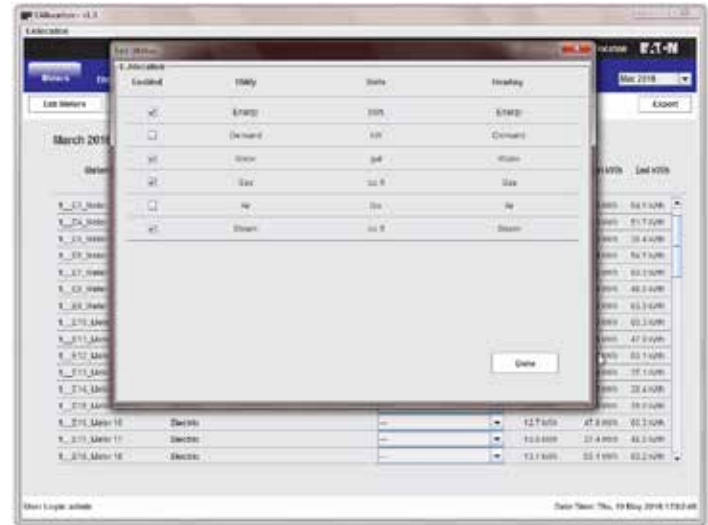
EAllocation - v1.3
E-Allocation

Edit Meters

Meters

EATON

Mar 2018

Edit Meters

Export

March 2018

E-Allocation

| Enabled | Utility | Units | Heading |
|---|---|---|---|
| ☑ | Energy | kWh | Energy |
| ☐ | Demand | kW | Demand |
| ☑ | Water | gal | Water |
| ☑ | Gas | cu ft | Gas |
| ☐ | Air | Cu | Air |
| ☑ | Steam | cu ft | Steam |

Done

kWh

End kWh

| | | | | | |
|---|---|---|---|---|---|
| 1_Z15_Meter 15 | Electric | --- | 12.7 kWh | 47.8 kWh | 83.2 kWh |
| 1_Z17_Meter 17 | Electric | --- | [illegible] | 27.4 kWh | 83.3 kWh |
| 1_Z18_Meter 18 | Electric | --- | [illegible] | 53.1 kWh | 83.2 kWh |

User Login: admin

Date Time: Thu, 10 May 2018 17:53:48